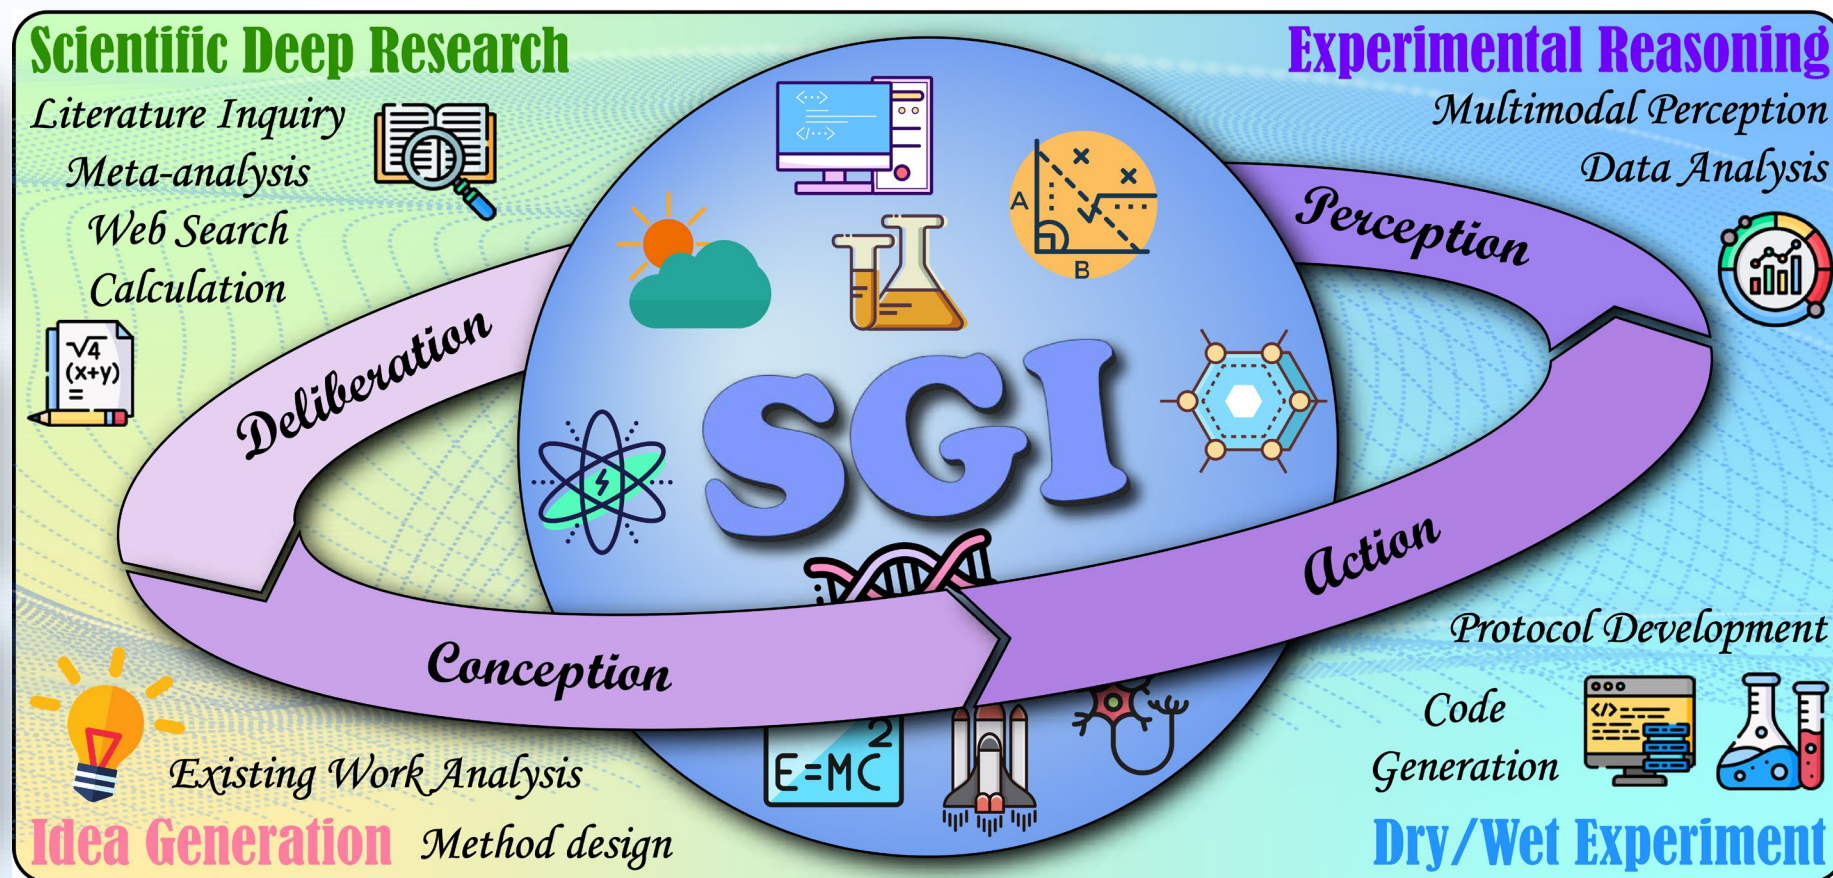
Scientific Deep Research

Literature Inquiry
Meta-analysis
Web Search
Calculation

$\sqrt{4}$
(x+y)
=

Experimental Reasoning

Multimodal Perception
Data Analysis

Perception

Deliberation

SGI

A
B

Action

Conception

Protocol Development

Code Generation

Existing Work Analysis

$E=MC^2$

Idea Generation

Method design

Dry/Wet Experiment